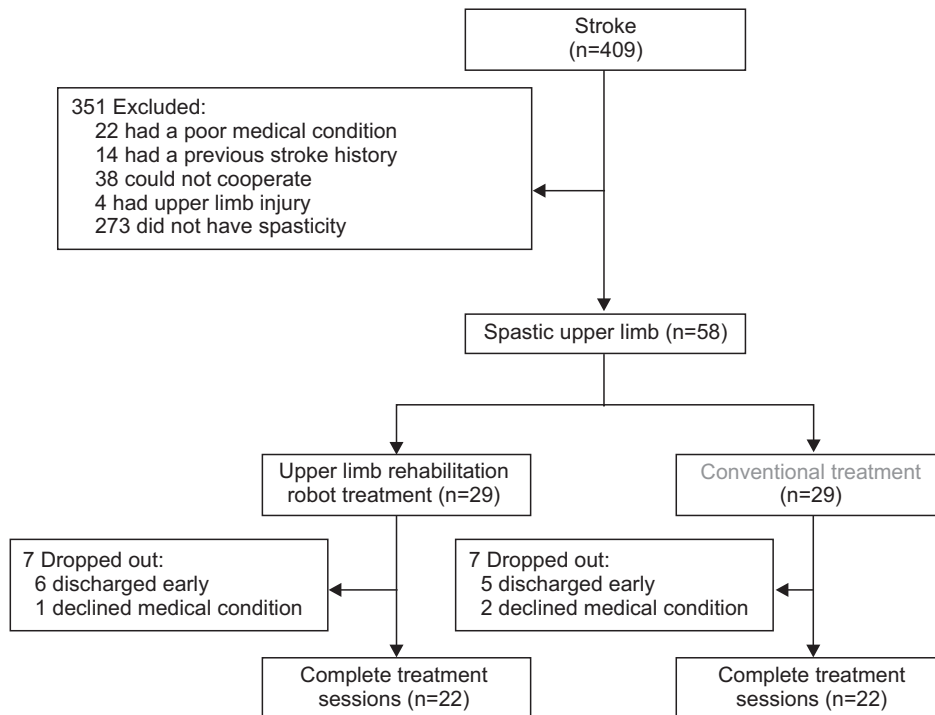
Stroke
(n=409)

351 Excluded:
22 had a poor medical condition
14 had a previous stroke history
38 could not cooperate
4 had upper limb injury
273 did not have spasticity

Spastic upper limb (n=58)

Upper limb rehabilitation robot treatment (n=29)

Conventional treatment (n=29)

7 Dropped out:
6 discharged early
1 declined medical condition

7 Dropped out:
5 discharged early
2 declined medical condition

Complete treatment sessions (n=22)

Complete treatment sessions (n=22)